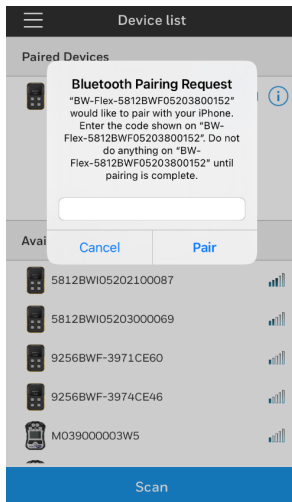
Device list

Paired Devices

Bluetooth Pairing Request

"BW-Flex-5812BWF05203800152" would like to pair with your iPhone. Enter the code shown on "BW-Flex-5812BWF05203800152". Do not do anything on "BW-Flex-5812BWF05203800152" until pairing is complete.

Cancel Pair

Avai

5812BWI05202100087

5812BWI05203000069

9256BWF-3971CE60

9256BWF-3974CE46

M039000003W5

Scan